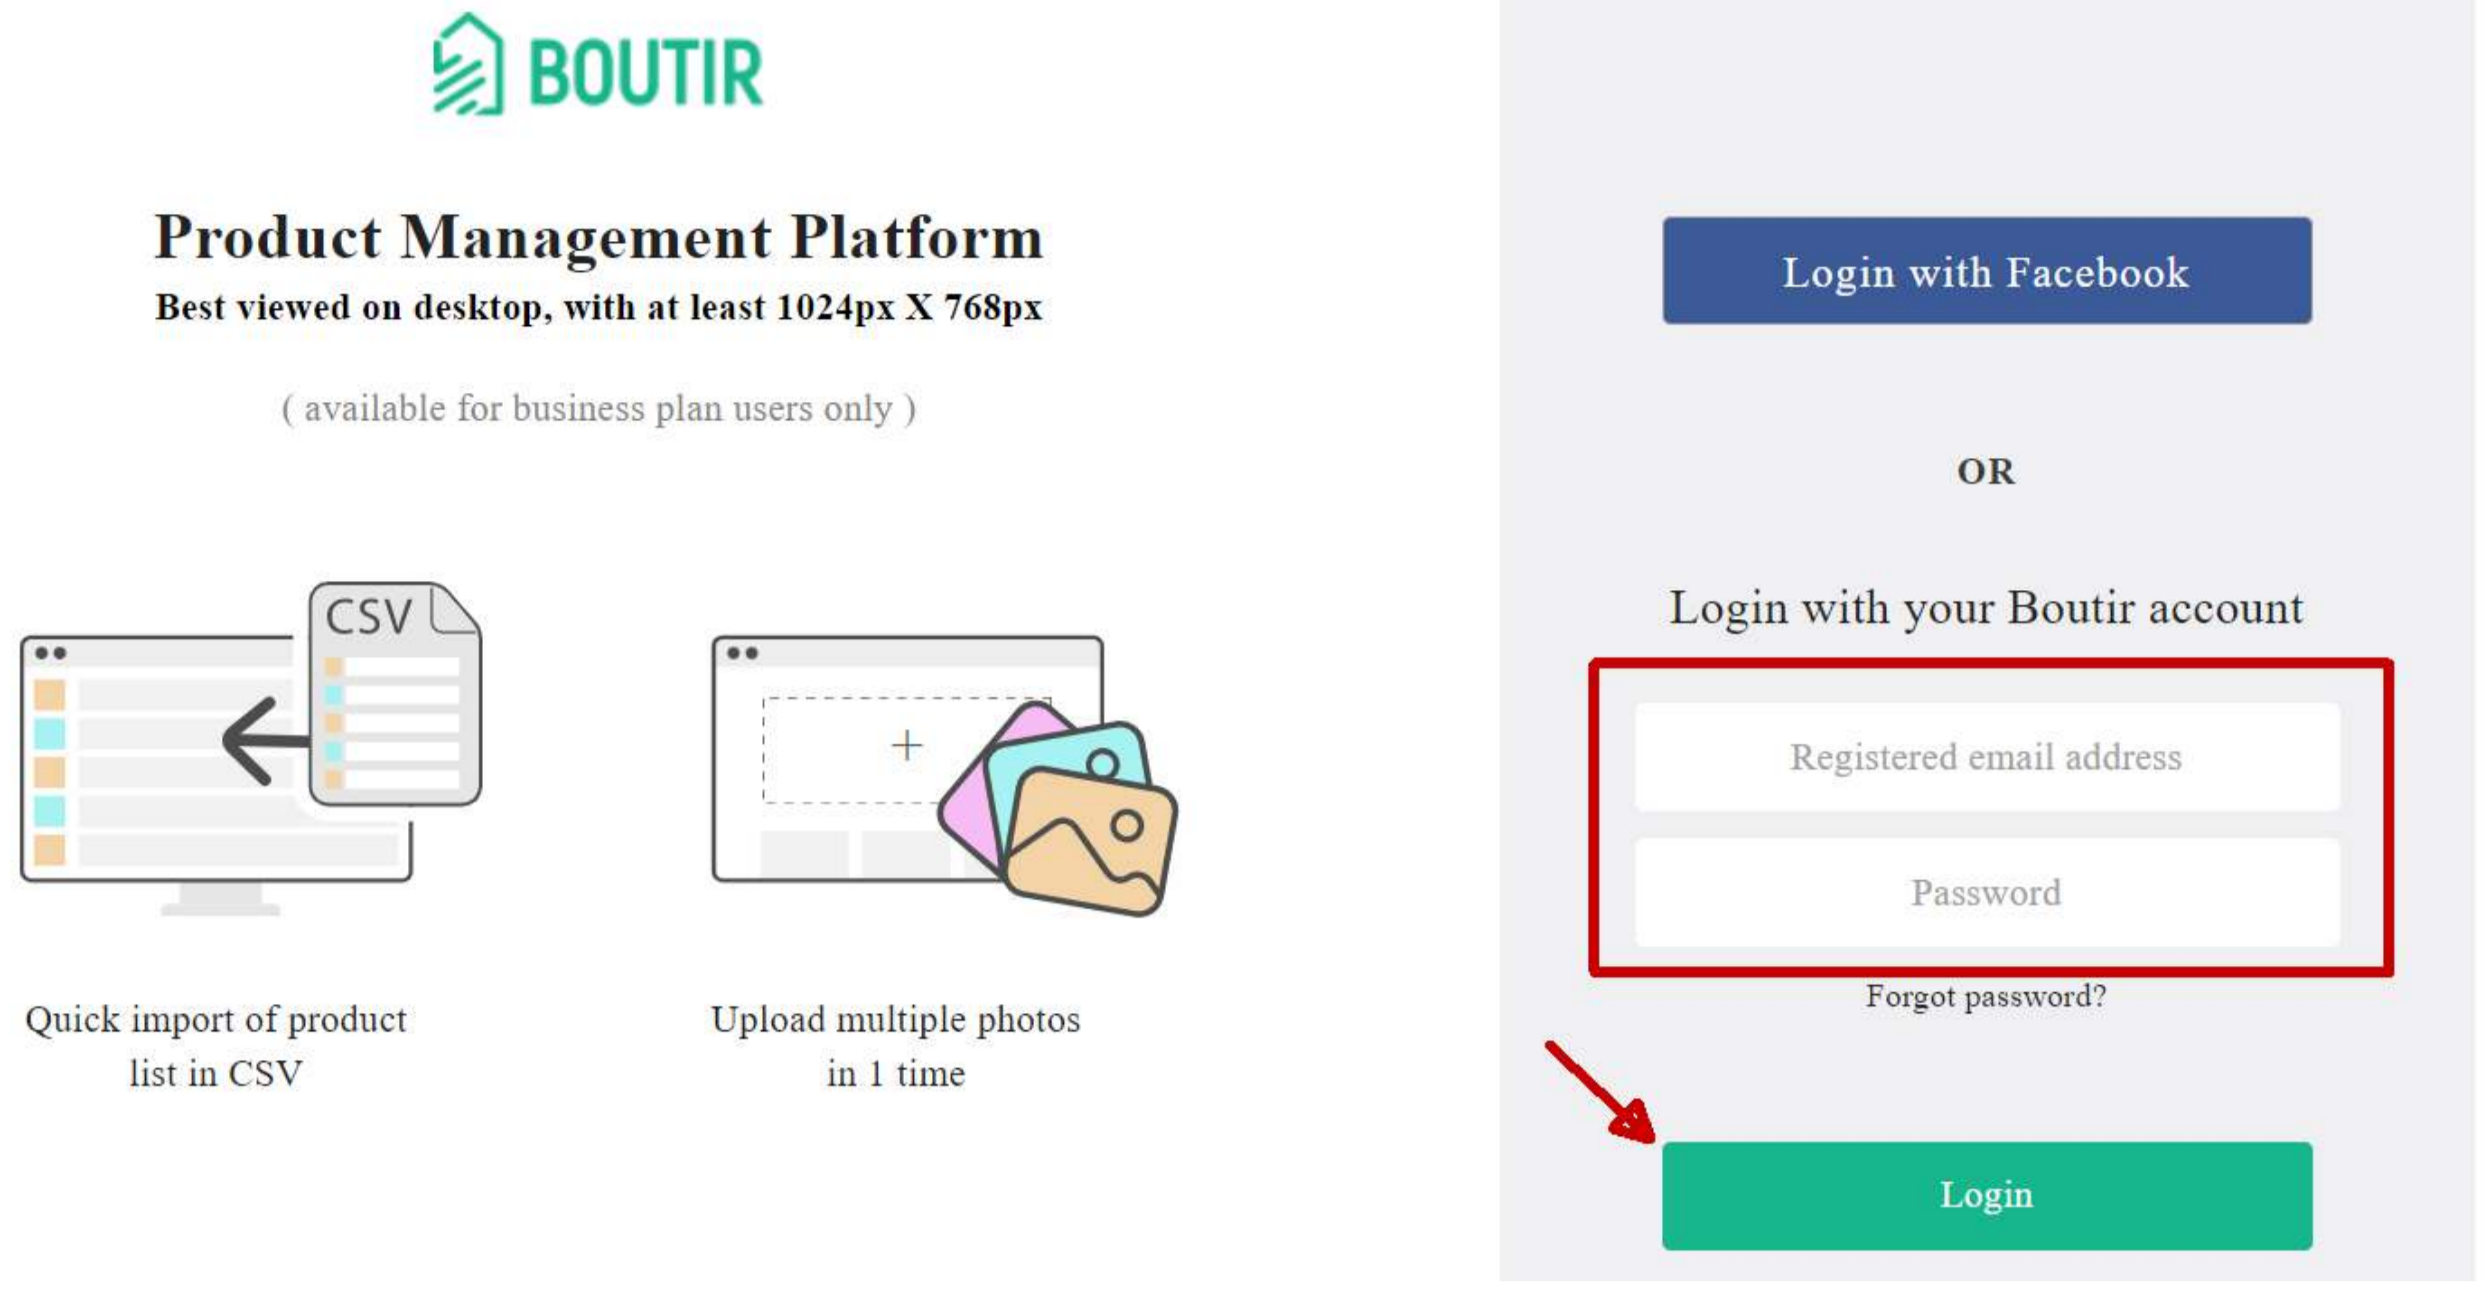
BOUTIR

Product Management Platform

Best viewed on desktop, with at least 1024px X 768px

( available for business plan users only )

CSV

Quick import of product list in CSV

+

Upload multiple photos in 1 time

Login with Facebook

OR

Login with your Boutir account

Registered email address

Password

Forgot password?

Login